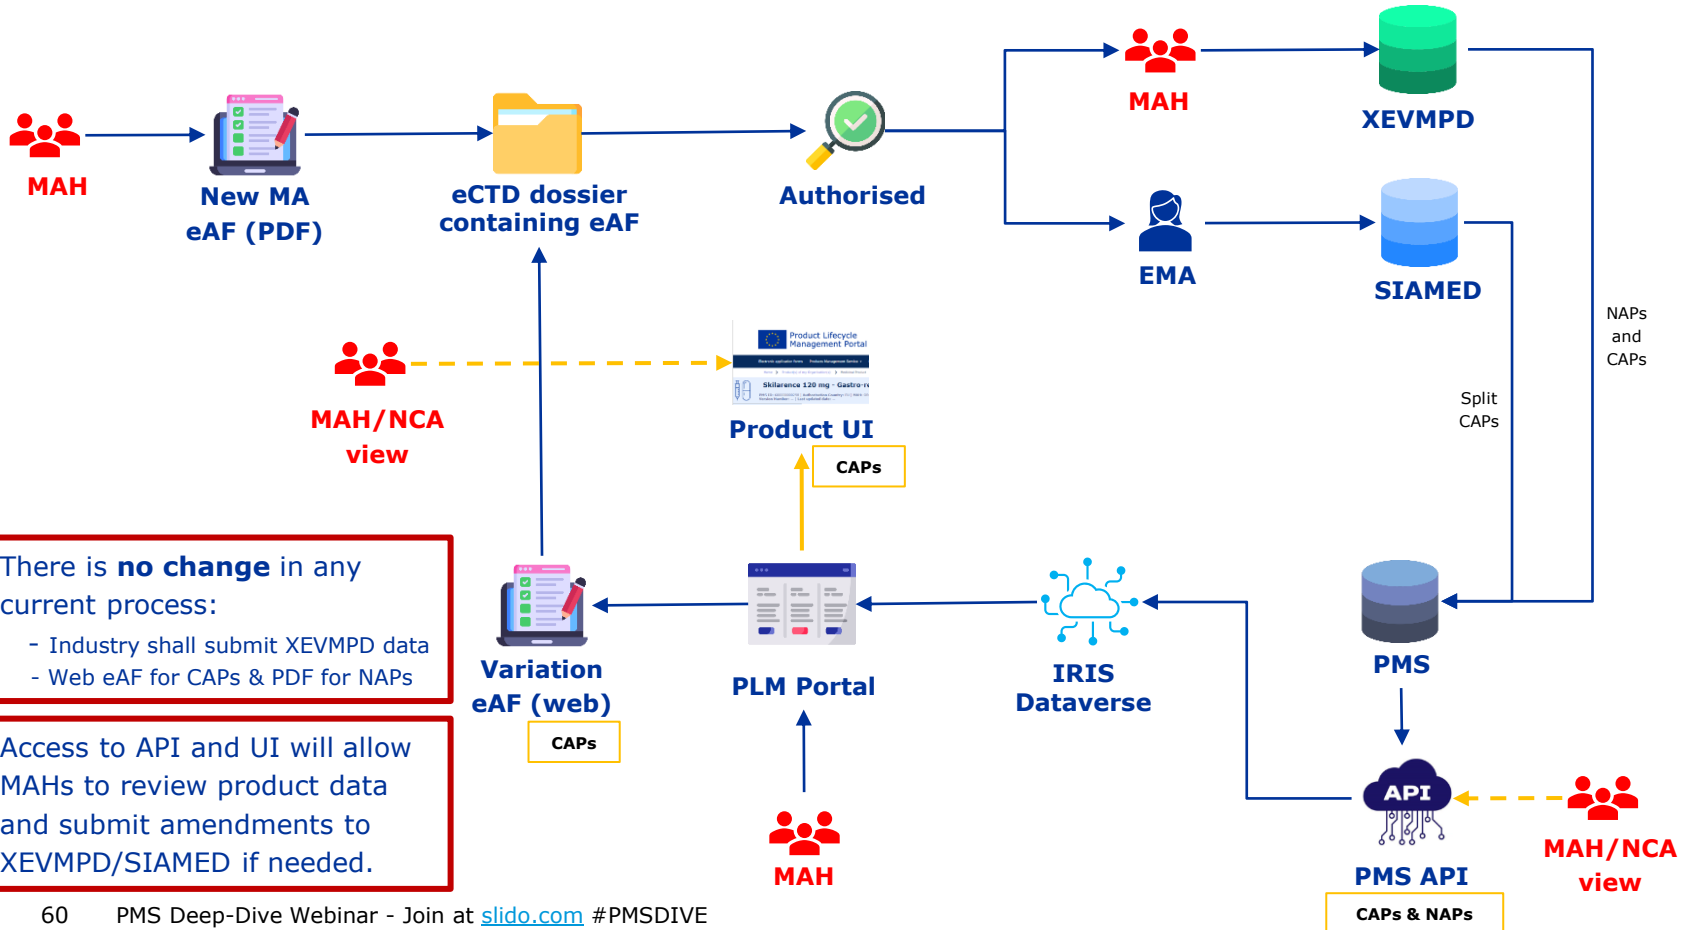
MAH

New MA eAF (PDF)

eCTD dossier containing eAF

Authorised

MAH

XEVMPD

EMA

SIAMED

NAPs and CAPs

Split CAPs

Product Lifecycle Management Portal

Skilarence 120 mg - Gastro-re

Product UI

CAPs

MAH/NCA view

There is **no change** in any current process:

- Industry shall submit XEVMPD data
- Web eAF for CAPs & PDF for NAPs

Access to API and UI will allow MAHs to review product data and submit amendments to XEVMPD/SIAMED if needed.

Variation eAF (web)

CAPs

PLM Portal

IRIS Dataverse

PMS

API

PMS API

CAPs & NAPs

MAH

MAH/NCA view

60 PMS Deep-Dive Webinar - Join at slido.com #PMSDIVE